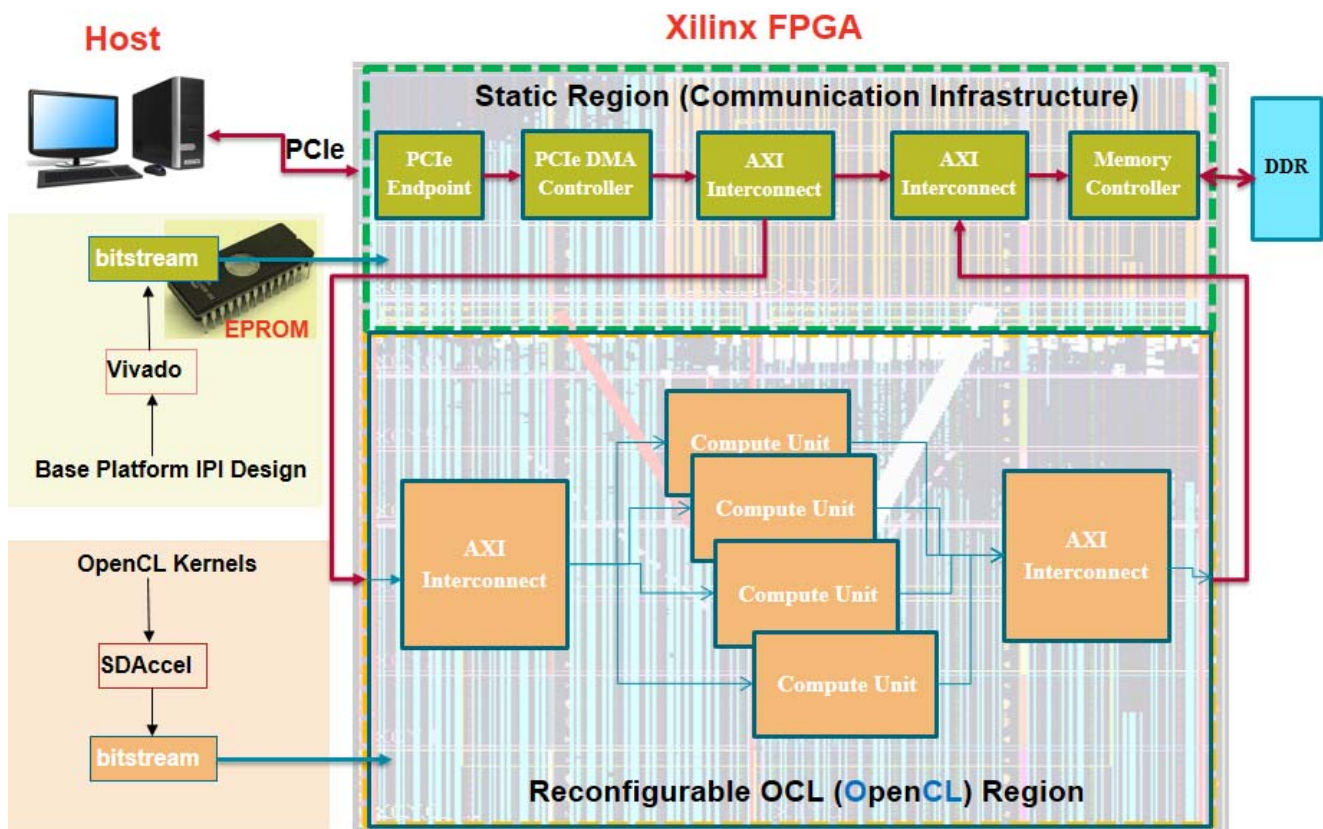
Host

Xilinx FPGA

Static Region (Communication Infrastructure)

PCIe

PCIe Endpoint

PCIe DMA Controller

AXI Interconnect

AXI Interconnect

Memory Controller

DDR

bitstream

EPROM

Vivado

Base Platform IPI Design

OpenCL Kernels

SDAccel

bitstream

AXI Interconnect

Compute Unit

Compute Unit

Compute Unit

Compute Unit

AXI Interconnect

Reconfigurable OCL (OpenCL) Region